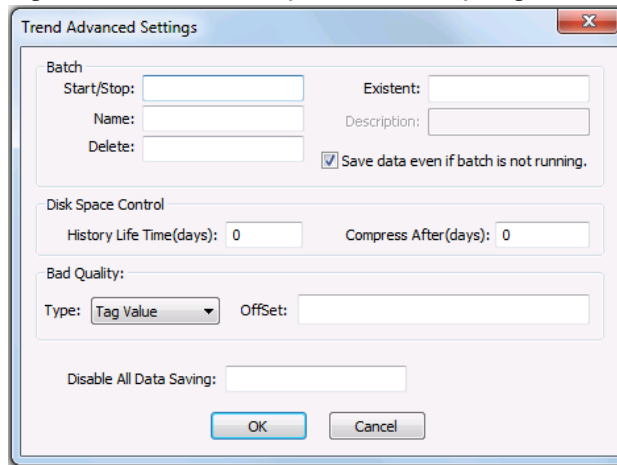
Trend Advanced Settings

Batch

Start/Stop:

Existent:

Name:

Description:

Delete:

Save data even if batch is not running.

Disk Space Control

History Life Time(days): 0

Compress After(days): 0

Bad Quality:

Type: Tag Value

OffSet:

Disable All Data Saving:

OK

Cancel